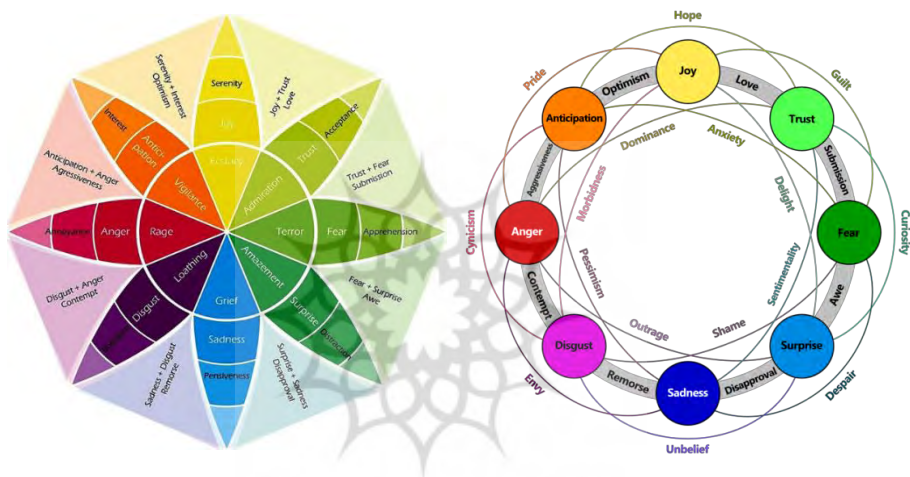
Serenity + Interest
Optimism

Serenity

Joy

Ecstasy

Joy + Trust
Love

Interest

Antici-
pation

Vigilance

Acceptance

Trust

Admiration

Trust + Fear
Submission

Anticipation + Anger
Agresiveness

Annoyance

Anger

Rage

Terror

Fear

Apprehension

Loathing

Amazement

Disgust

Grief

Surprise

Fear + Surprise
Awe

Disgust + Anger
Contempt

Boredom

Sadness

Distraction

Pensiveness

Sadness + Disgust
Remorse

Surprise + Sadness
Disapproval

Hope

Pride

Joy

Guilt

Optimism

Love

Anticipation

Trust

Dominance

Anxiety

Aggressiveness

Submission

Morbidness

Delight

Cynicism

Curiosity

Anger

Fear

Pessimism

Sentimentality

Contempt

Awe

Outrage

Shame

Disgust

Surprise

Envy

Remorse

Disapproval

Despair

Sadness

Unbelief